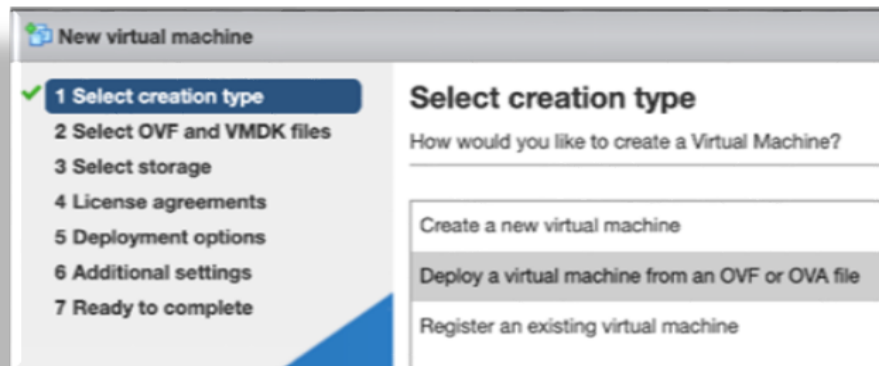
New virtual machine

1 Select creation type
2 Select OVF and VMDK files
3 Select storage
4 License agreements
5 Deployment options
6 Additional settings
7 Ready to complete

Select creation type

How would you like to create a Virtual Machine?

Create a new virtual machine

Deploy a virtual machine from an OVF or OVA file

Register an existing virtual machine